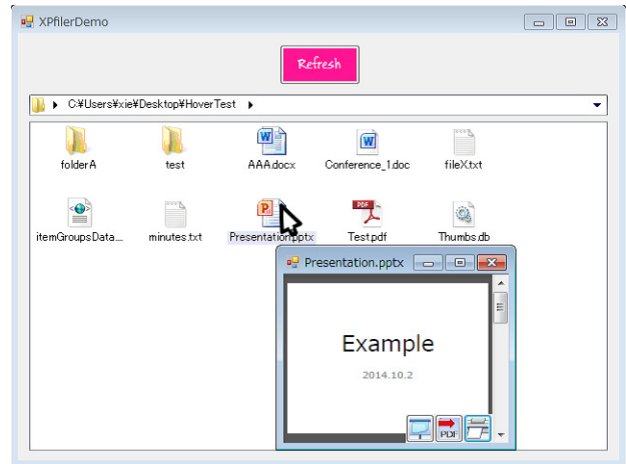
XPfilerDemo

Refresh

C:¥Users¥xie¥Desktop¥HoverTest

folderA
test
AAA.docx
Conference_1.doc
fileX.txt
itemGroupsData...
minutes.txt
Presentation.pptx
Test.pdf
Thumbs.db

Presentation.pptx

Example

2014.10.2

PDF